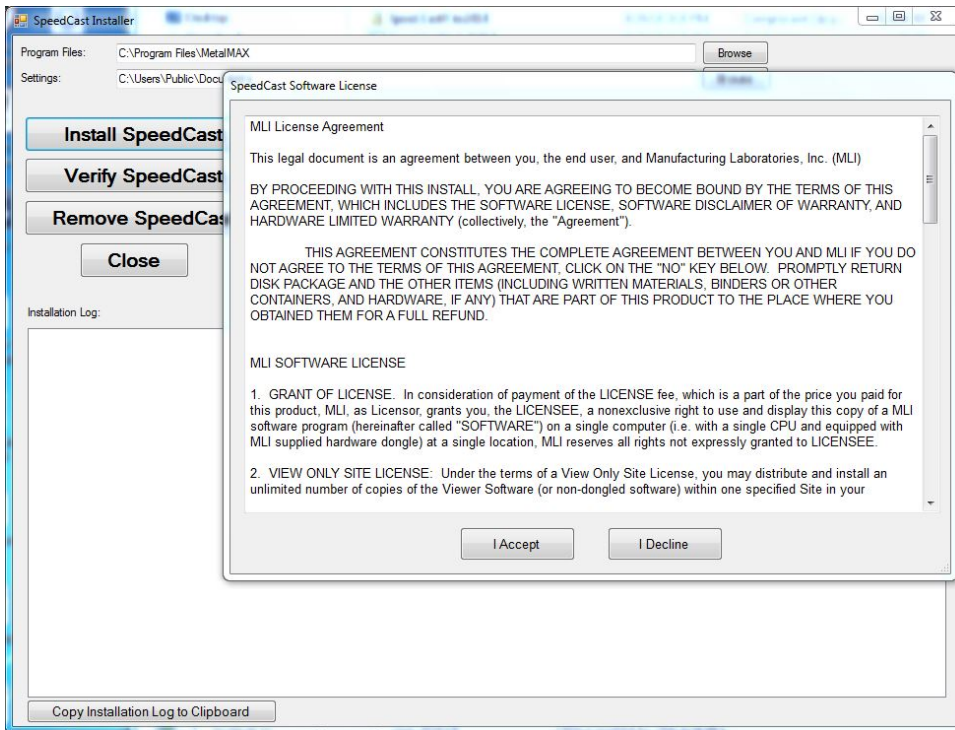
SpeedCast Installer

Program Files: C:\Program Files\MetalMAX

Browse

Settings: C:\Users\Public\Docu

Install SpeedCast

Verify SpeedCast

Remove SpeedCas

Close

Installation Log:

Copy Installation Log to Clipboard

SpeedCast Software License

MLI License Agreement

This legal document is an agreement between you, the end user, and Manufacturing Laboratories, Inc. (MLI)

BY PROCEEDING WITH THIS INSTALL, YOU ARE AGREEING TO BECOME BOUND BY THE TERMS OF THIS AGREEMENT, WHICH INCLUDES THE SOFTWARE LICENSE, SOFTWARE DISCLAIMER OF WARRANTY, AND HARDWARE LIMITED WARRANTY (collectively, the "Agreement").

THIS AGREEMENT CONSTITUTES THE COMPLETE AGREEMENT BETWEEN YOU AND MLI IF YOU DO NOT AGREE TO THE TERMS OF THIS AGREEMENT, CLICK ON THE "NO" KEY BELOW. PROMPTLY RETURN DISK PACKAGE AND THE OTHER ITEMS (INCLUDING WRITTEN MATERIALS, BINDERS OR OTHER CONTAINERS, AND HARDWARE, IF ANY) THAT ARE PART OF THIS PRODUCT TO THE PLACE WHERE YOU OBTAINED THEM FOR A FULL REFUND.

MLI SOFTWARE LICENSE

1. GRANT OF LICENSE. In consideration of payment of the LICENSE fee, which is a part of the price you paid for this product, MLI, as Licensor, grants you, the LICENSEE, a nonexclusive right to use and display this copy of a MLI software program (hereinafter called "SOFTWARE") on a single computer (i.e. with a single CPU and equipped with MLI supplied hardware dongle) at a single location, MLI reserves all rights not expressly granted to LICENSEE.

2. VIEW ONLY SITE LICENSE: Under the terms of a View Only Site License, you may distribute and install an unlimited number of copies of the Viewer Software (or non-dongled software) within one specified Site in your

I Accept

I Decline